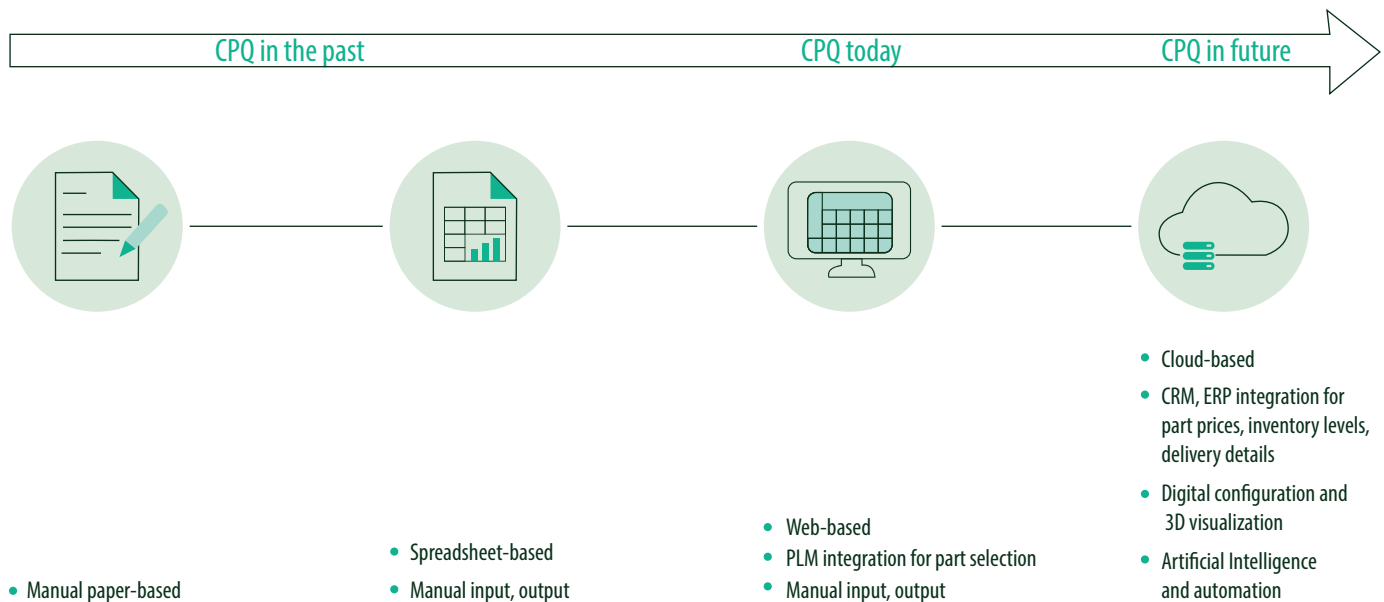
CPQ in the past

CPQ today

CPQ in future

- Cloud-based
- CRM, ERP integration for part prices, inventory levels, delivery details
- Digital configuration and 3D visualization
- Artificial Intelligence and automation

- Web-based
- PLM integration for part selection
- Manual input, output

- Spreadsheet-based
- Manual input, output

- Manual paper-based